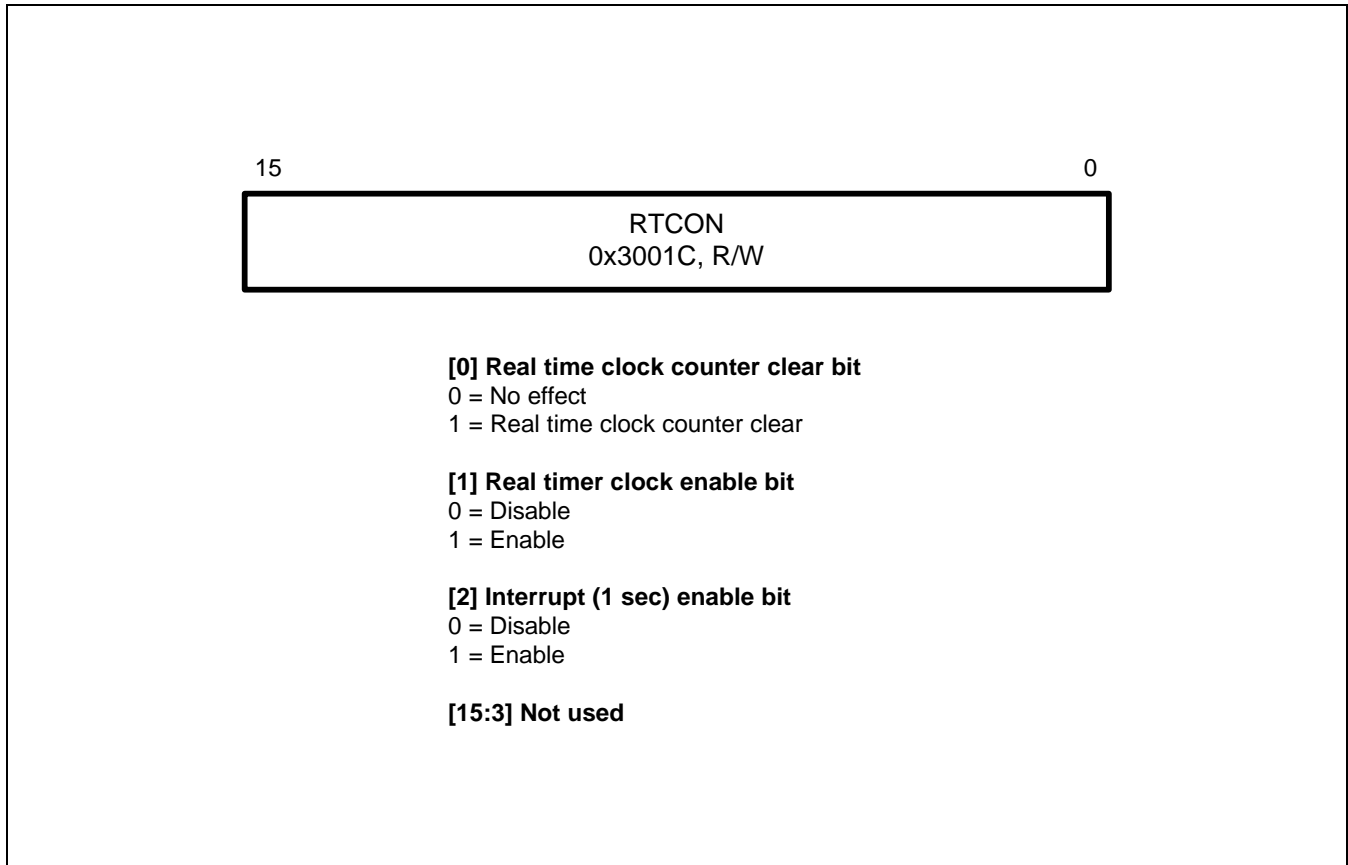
15 0

RTCON
0x3001C, R/W

**[0] Real time clock counter clear bit**
0 = No effect
1 = Real time clock counter clear

**[1] Real timer clock enable bit**
0 = Disable
1 = Enable

**[2] Interrupt (1 sec) enable bit**
0 = Disable
1 = Enable

**[15:3] Not used**